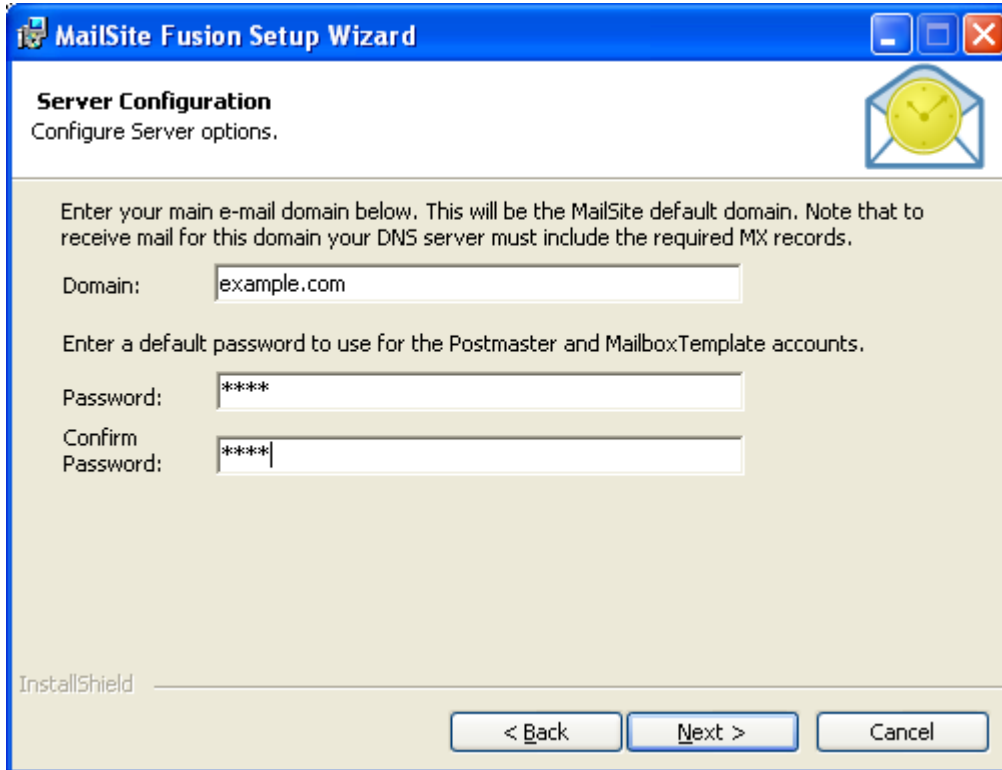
MailSite Fusion Setup Wizard

Server Configuration
Configure Server options.

Enter your main e-mail domain below. This will be the MailSite default domain. Note that to receive mail for this domain your DNS server must include the required MX records.

Domain: example.com

Enter a default password to use for the Postmaster and MailboxTemplate accounts.

Password: ****

Confirm Password: ****

InstallShield

< Back

Next >

Cancel